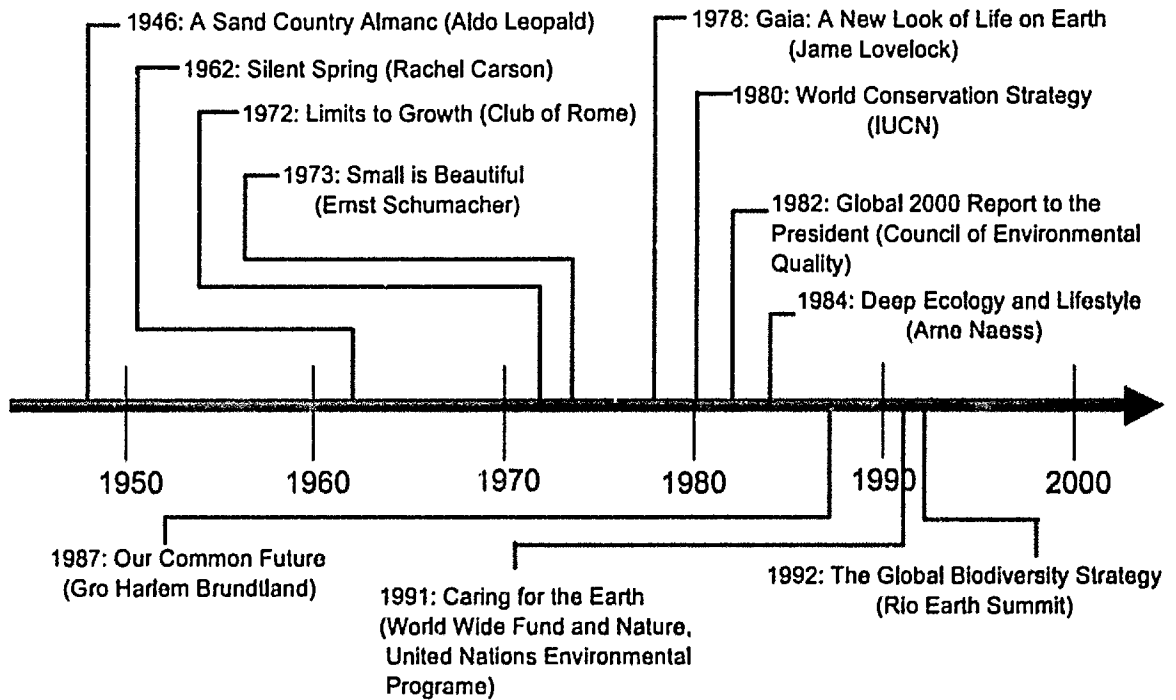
1946: A Sand Country Almanc (Aldo Leopald)

1962: Silent Spring (Rachel Carson)

1972: Limits to Growth (Club of Rome)

1973: Small is Beautiful (Ernst Schumacher)

1978: Gaia: A New Look of Life on Earth (Jame Lovelock)

1980: World Conservation Strategy (IUCN)

1982: Global 2000 Report to the President (Council of Environmental Quality)

1984: Deep Ecology and Lifestyle (Arne Naess)

1950 1960 1970 1980 1990 2000

1987: Our Common Future (Gro Harlem Brundtland)

1991: Caring for the Earth (World Wide Fund and Nature, United Nations Environmental Programe)

1992: The Global Biodiversity Strategy (Rio Earth Summit)